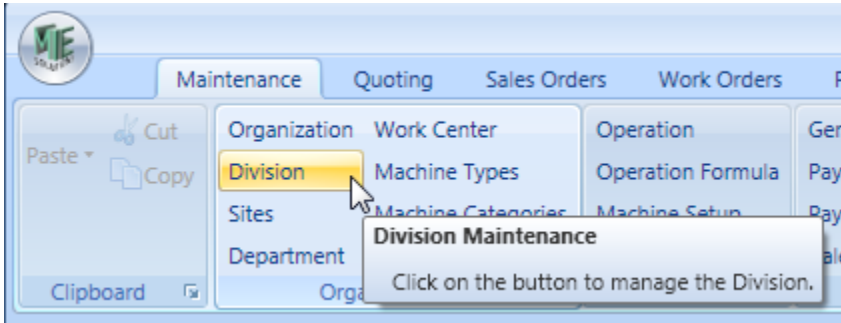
Maintenance Quoting Sales Orders Work Orders

Paste Cut Copy

Clipboard

Organization Work Center
Division Machine Types
Sites Machine Categories
Department

Orga

Operation
Operation Formula
Machine Setup

Ger
Pay
Pay
ale

Division Maintenance

Click on the button to manage the Division.